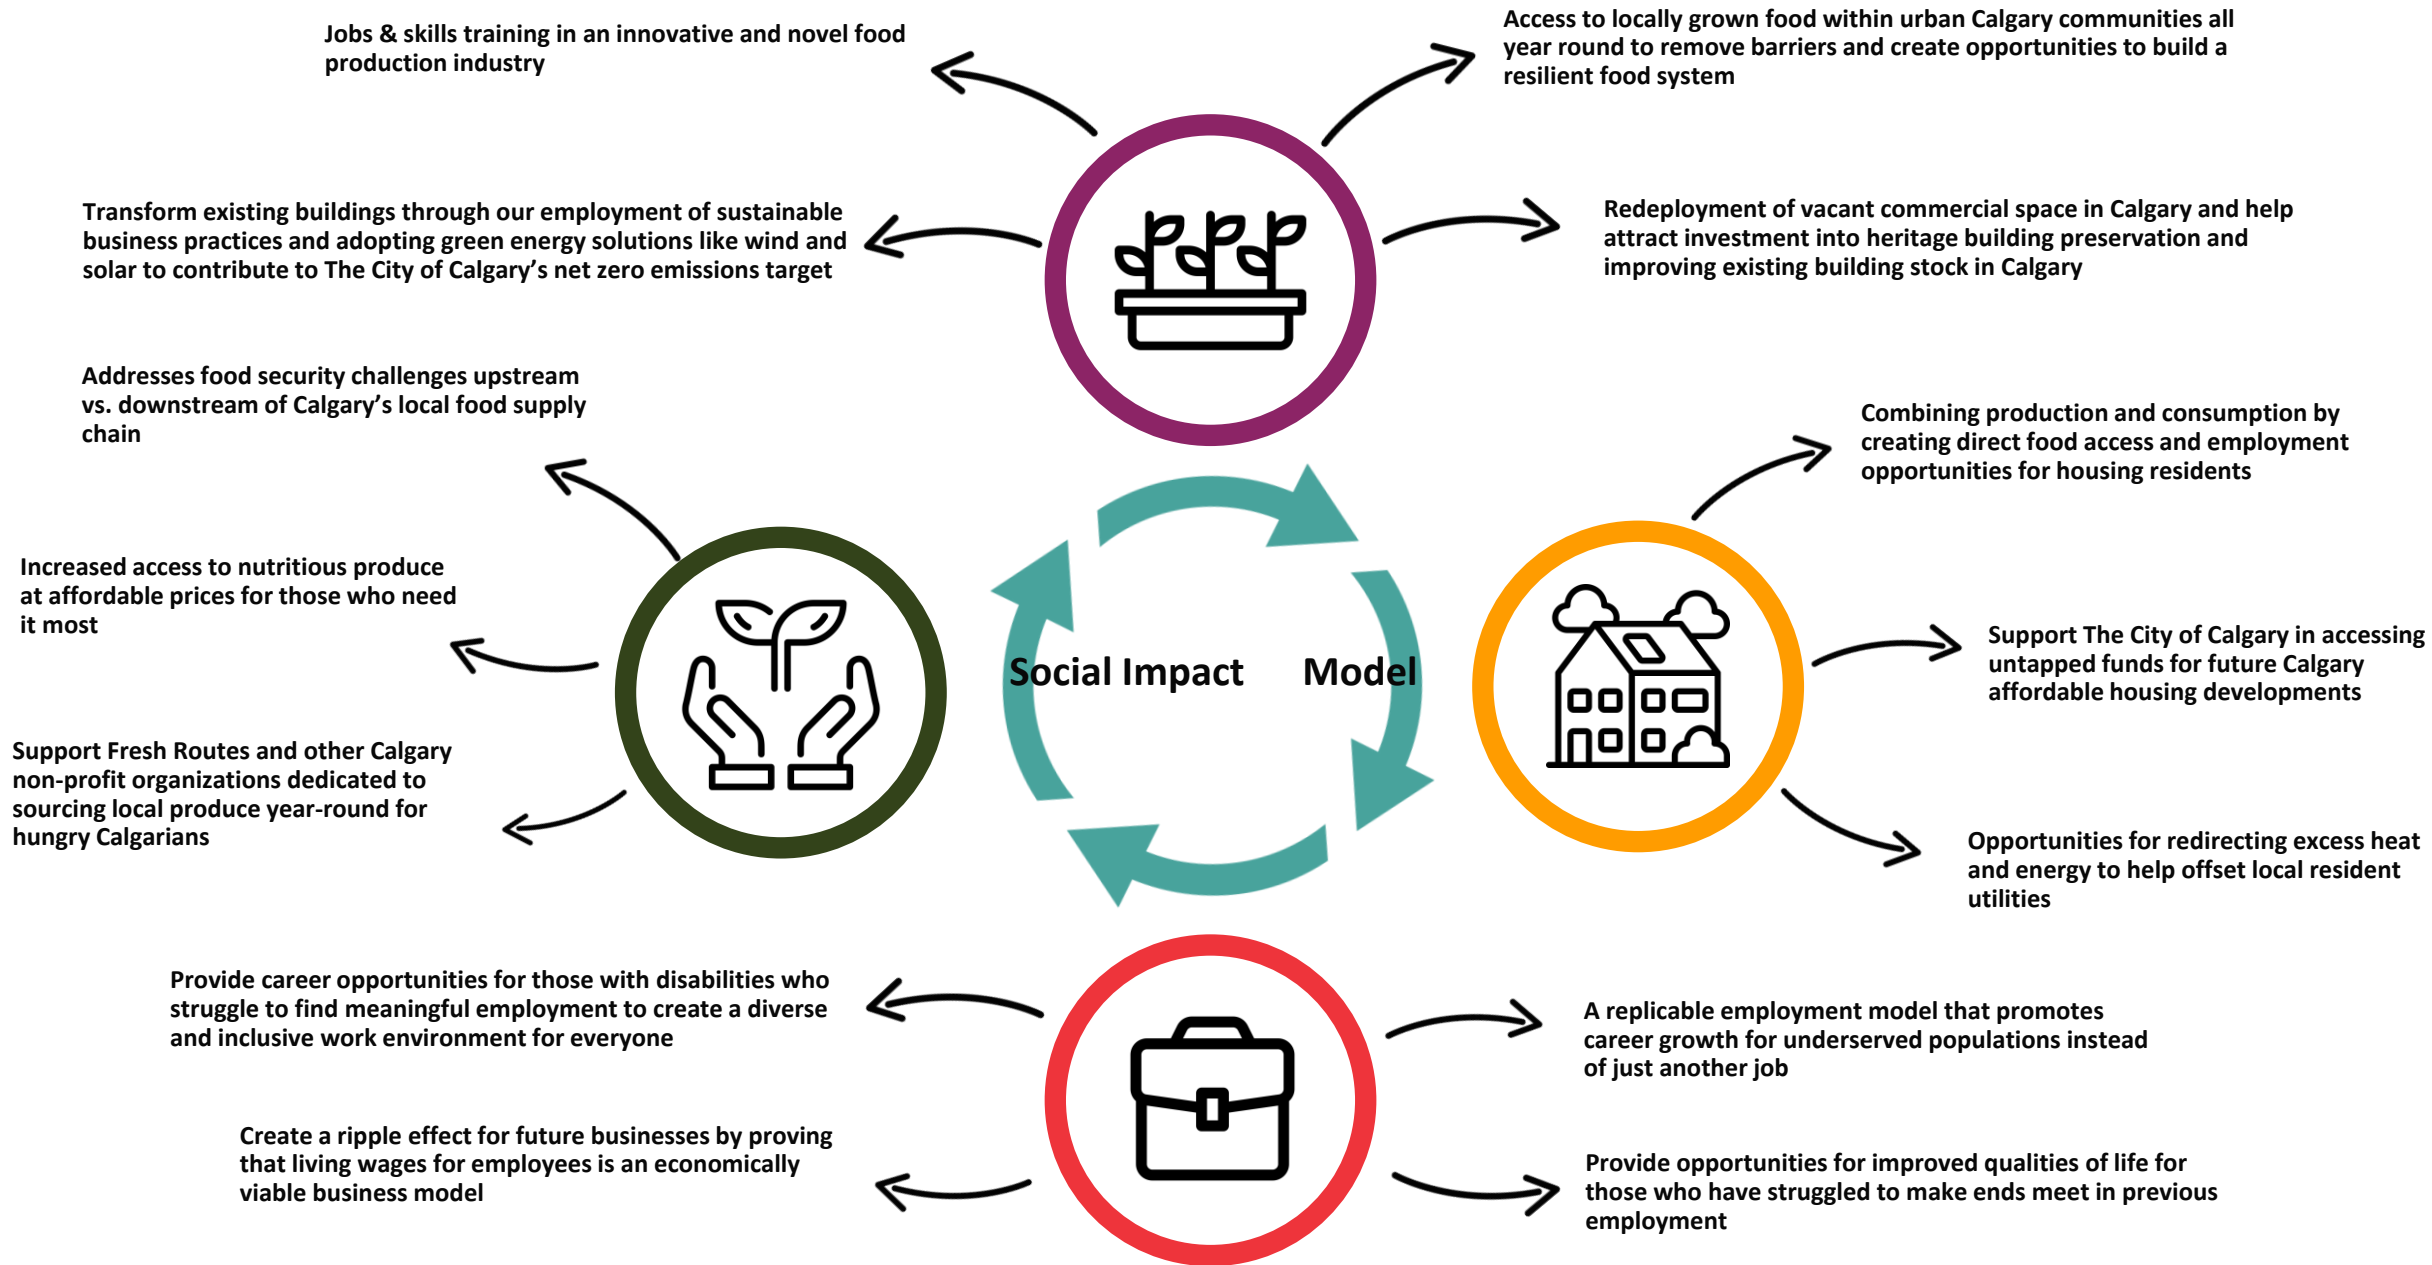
Jobs & skills training in an innovative and novel food production industry

Access to locally grown food within urban Calgary communities all year round to remove barriers and create opportunities to build a resilient food system

Transform existing buildings through our employment of sustainable business practices and adopting green energy solutions like wind and solar to contribute to The City of Calgary's net zero emissions target

Redeployment of vacant commercial space in Calgary and help attract investment into heritage building preservation and improving existing building stock in Calgary

Addresses food security challenges upstream vs. downstream of Calgary's local food supply chain

Combining production and consumption by creating direct food access and employment opportunities for housing residents

Increased access to nutritious produce at affordable prices for those who need it most

Social Impact Model

Support The City of Calgary in accessing untapped funds for future Calgary affordable housing developments

Support Fresh Routes and other Calgary non-profit organizations dedicated to sourcing local produce year-round for hungry Calgarians

Opportunities for redirecting excess heat and energy to help offset local resident utilities

Provide career opportunities for those with disabilities who struggle to find meaningful employment to create a diverse and inclusive work environment for everyone

A replicable employment model that promotes career growth for underserved populations instead of just another job

Create a ripple effect for future businesses by proving that living wages for employees is an economically viable business model

Provide opportunities for improved qualities of life for those who have struggled to make ends meet in previous employment